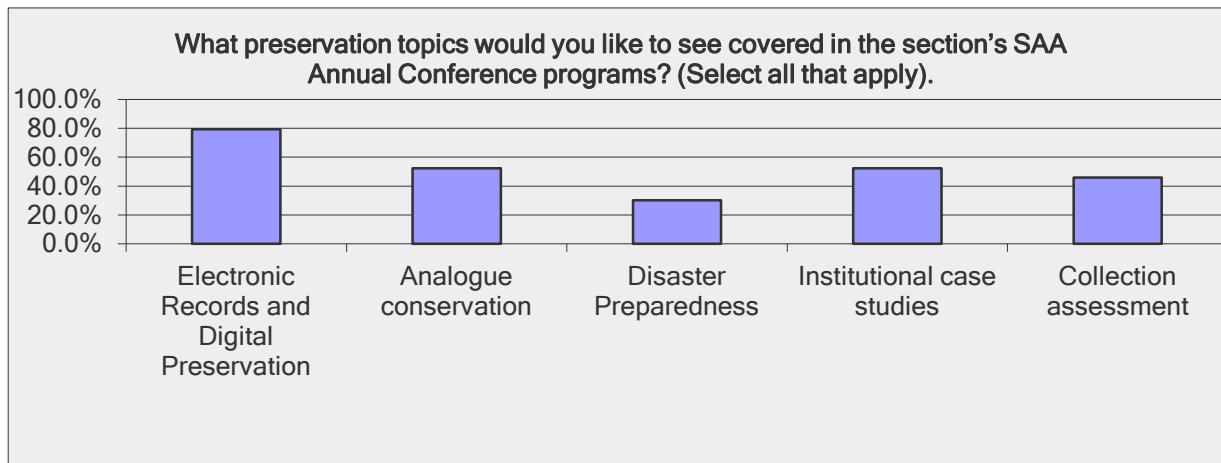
What preservation topics would you like to see covered in the section's SAA Annual Conference programs? (Select all that apply).

100.0%
80.0%
60.0%
40.0%
20.0%
0.0%

Electronic Records and Digital Preservation

Analogue conservation

Disaster Preparedness

Institutional case studies

Collection assessment